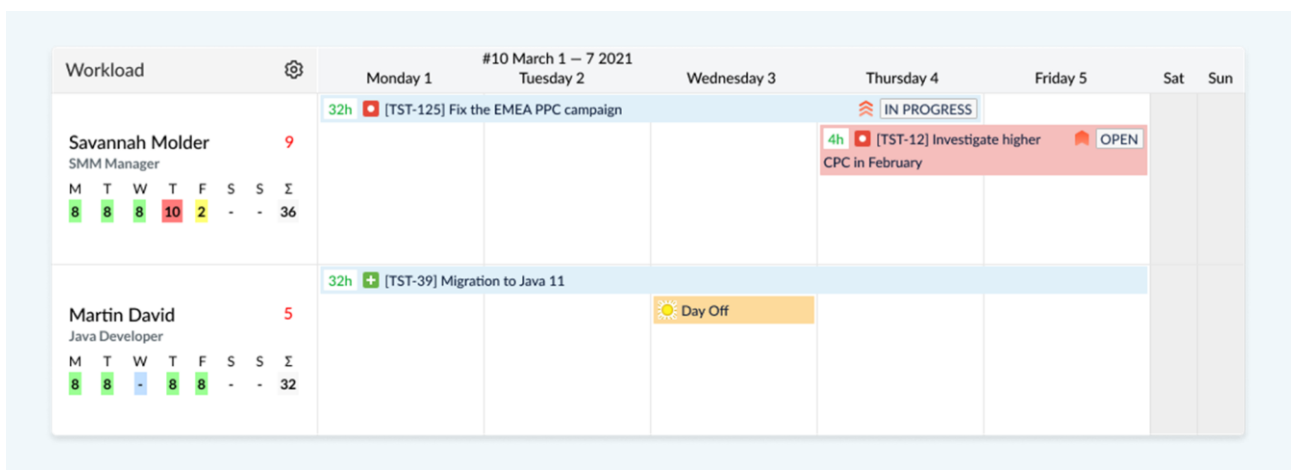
Workload

#10 March 1 — 7 2021

| Monday 1 | Tuesday 2 | Wednesday 3 | Thursday 4 | Friday 5 | Sat | Sun |
|---|---|---|---|---|---|---|

Savannah Molder 9
SMM Manager

| M | T | W | T | F | S | S | Σ |
|---|---|---|---|---|---|---|---|
| 8 | 8 | 8 | 10 | 2 | - | - | 36 |

32h [TST-125] Fix the EMEA PPC campaign IN PROGRESS

4h [TST-12] Investigate higher CPC in February OPEN

Martin David 5
Java Developer

| M | T | W | T | F | S | S | Σ |
|---|---|---|---|---|---|---|---|
| 8 | 8 | - | 8 | 8 | - | - | 32 |

32h [TST-39] Migration to Java 11

Day Off